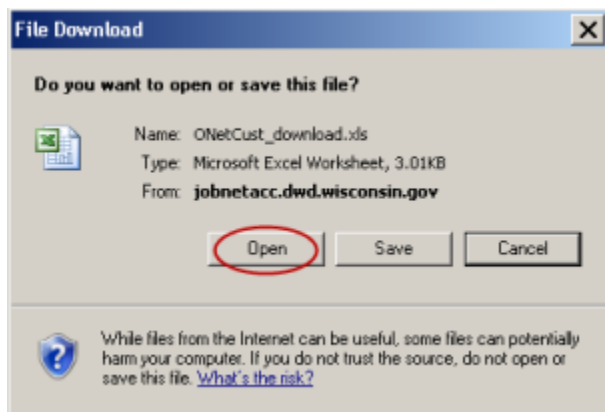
File Download

Do you want to open or save this file?

Name: ONetCust_download.xls
Type: Microsoft Excel Worksheet, 3.01KB
From: jobnetacc.dwd.wisconsin.gov

Open
Save
Cancel

While files from the Internet can be useful, some files can potentially harm your computer. If you do not trust the source, do not open or save this file. What's the risk?